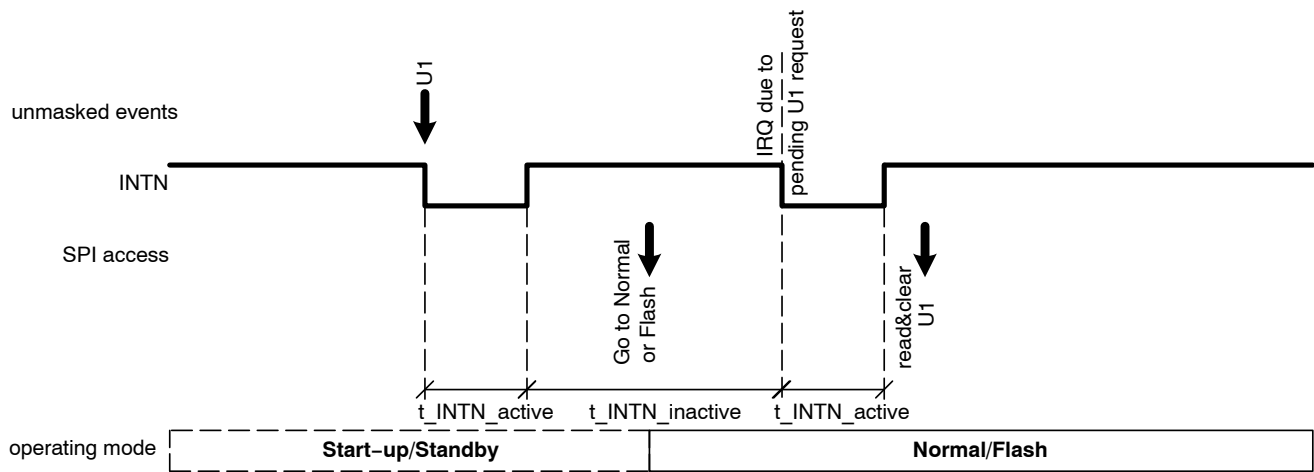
unmasked events

U1

IRQ due to pending U1 request

INTN

SPI access

Go to Normal or Flash

read&clear U1

t_INTN_active

t_INTN_inactive

t_INTN_active

operating mode

Start-up/Standby

Normal/Flash